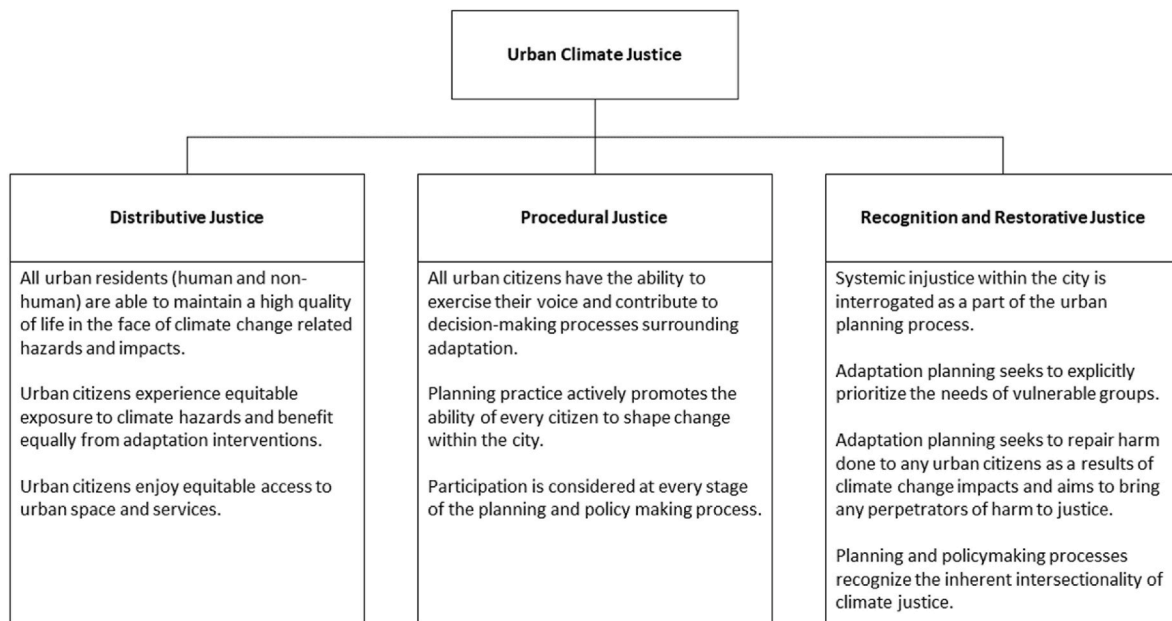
Urban Climate Justice

Distributive Justice

All urban residents (human and non-human) are able to maintain a high quality of life in the face of climate change related hazards and impacts.

Urban citizens experience equitable exposure to climate hazards and benefit equally from adaptation interventions.

Urban citizens enjoy equitable access to urban space and services.

Procedural Justice

All urban citizens have the ability to exercise their voice and contribute to decision-making processes surrounding adaptation.

Planning practice actively promotes the ability of every citizen to shape change within the city.

Participation is considered at every stage of the planning and policy making process.

Recognition and Restorative Justice

Systemic injustice within the city is interrogated as a part of the urban planning process.

Adaptation planning seeks to explicitly prioritize the needs of vulnerable groups.

Adaptation planning seeks to repair harm done to any urban citizens as a results of climate change impacts and aims to bring any perpetrators of harm to justice.

Planning and policymaking processes recognize the inherent intersectionality of climate justice.